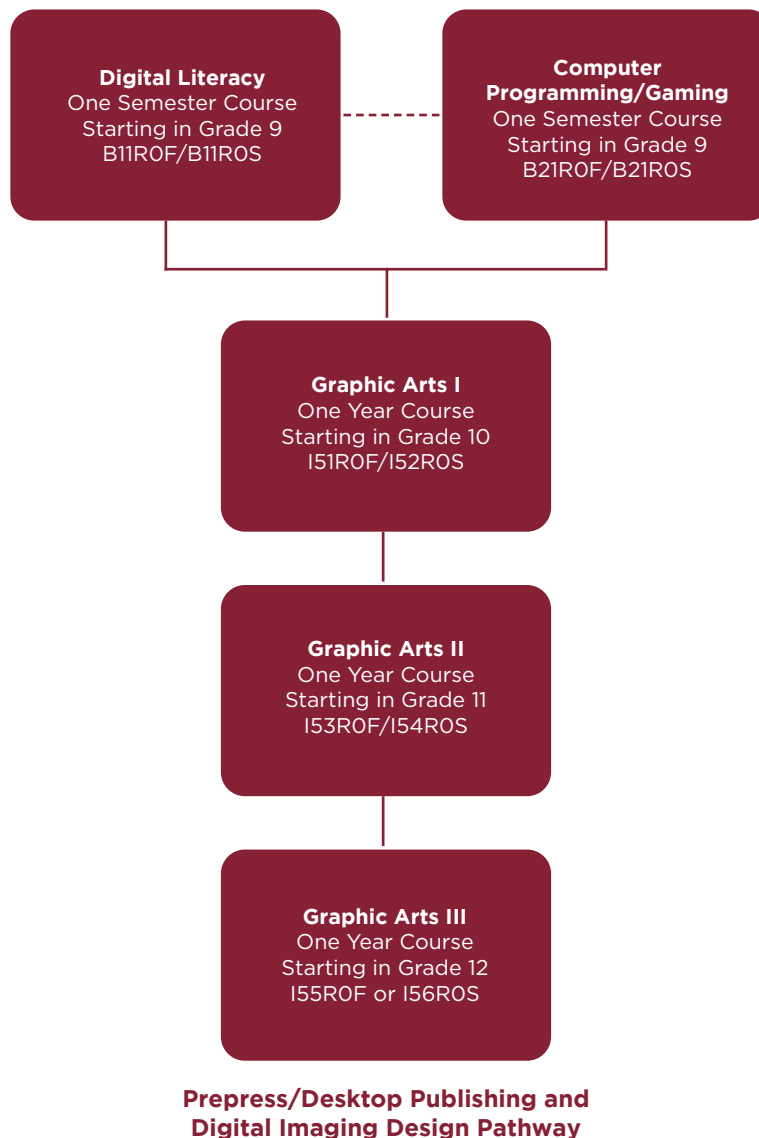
**Digital Literacy**
One Semester Course
Starting in Grade 9
B11R0F/B11R0S

**Computer Programming/Gaming**
One Semester Course
Starting in Grade 9
B21R0F/B21R0S

**Graphic Arts I**
One Year Course
Starting in Grade 10
I51R0F/I52R0S

**Graphic Arts II**
One Year Course
Starting in Grade 11
I53R0F/I54R0S

**Graphic Arts III**
One Year Course
Starting in Grade 12
I55R0F or I56R0S

**Prepress/Desktop Publishing and Digital Imaging Design Pathway**